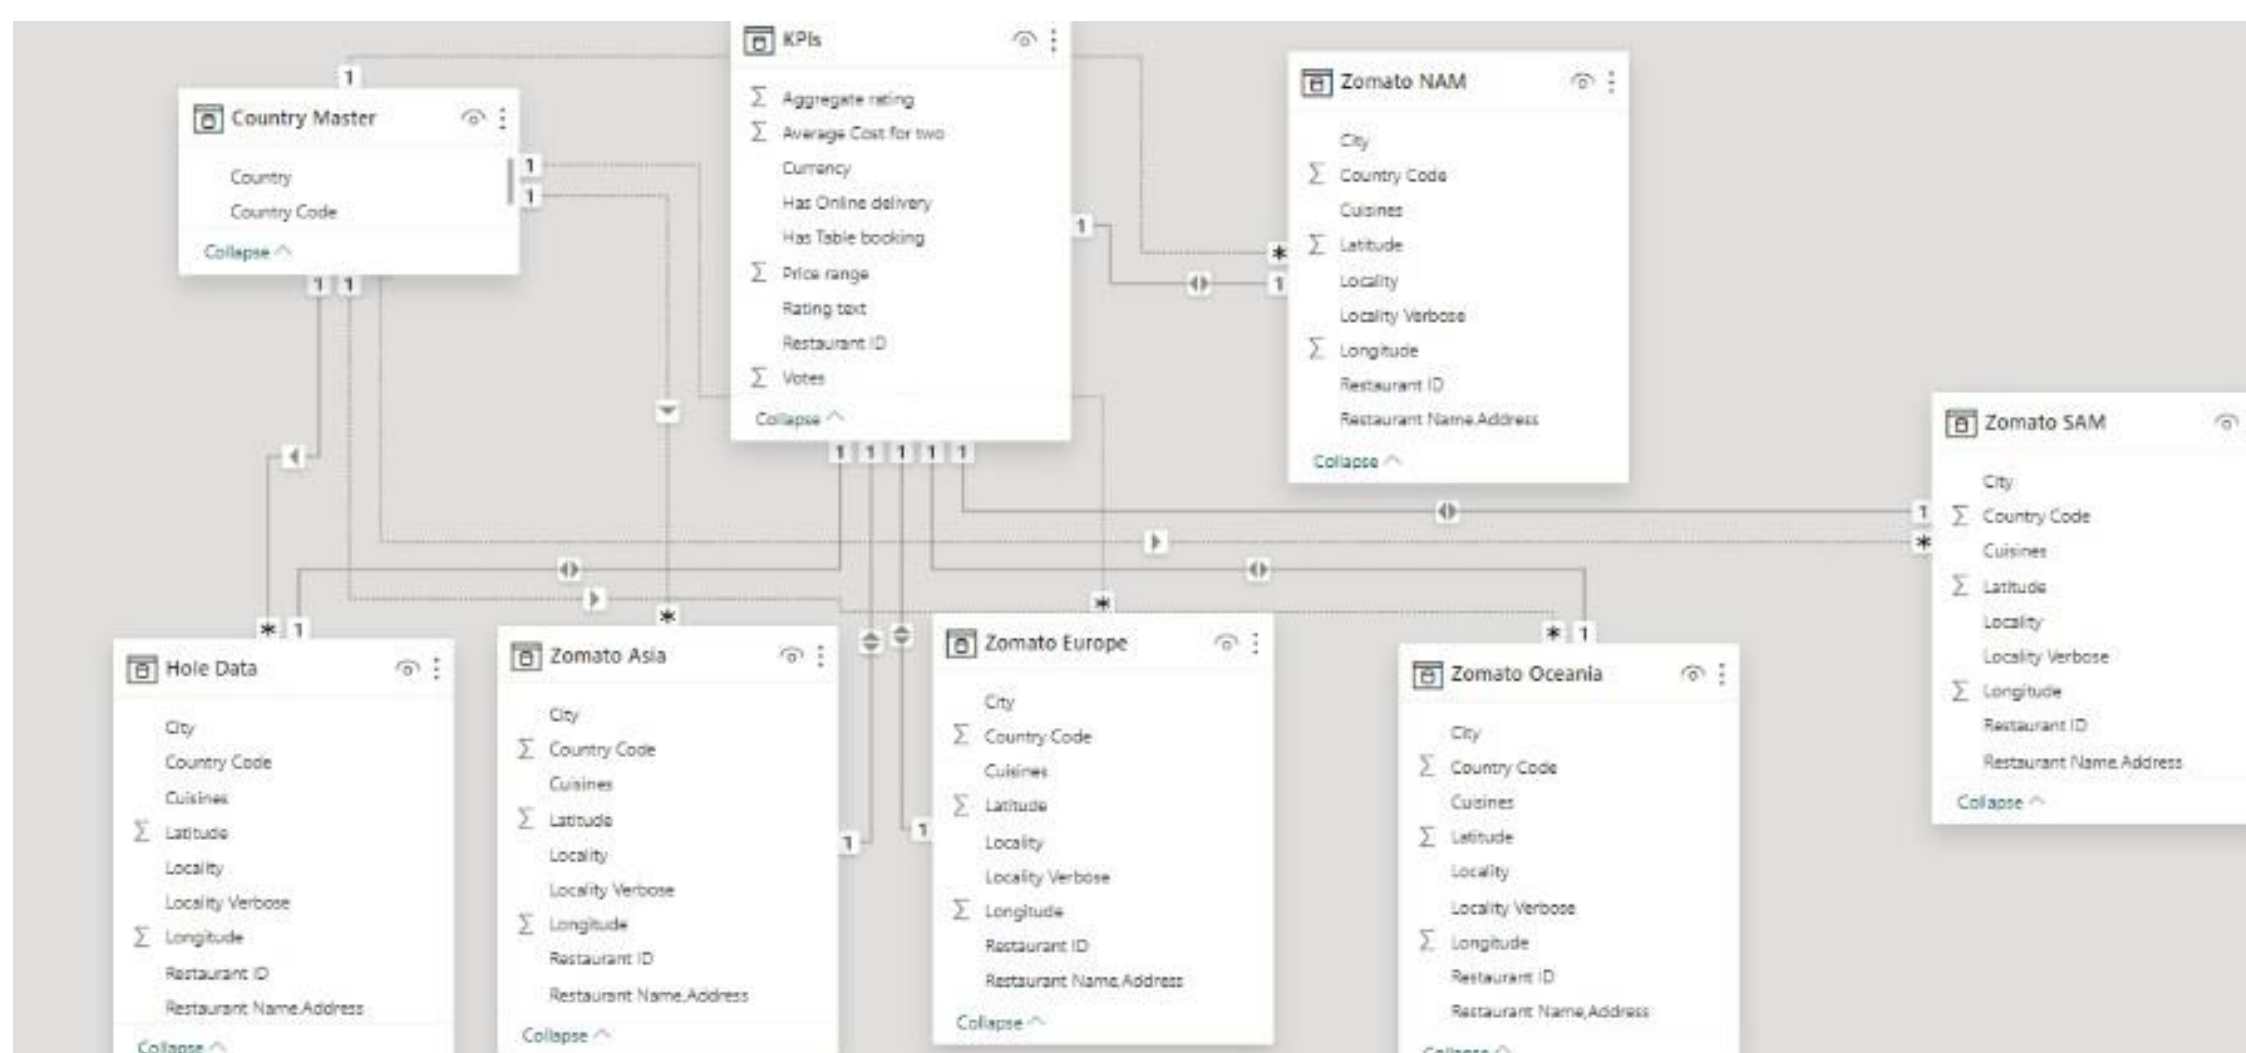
KPIs
$\sum$ Aggregate rating
$\sum$ Average Cost for two
Currency
Has Online delivery
Has Table booking
$\sum$ Price range
Rating text
Restaurant ID
$\sum$ Votes
Collapse

Country Master
Country
Country Code
Collapse

Zomato NAM
City
$\sum$ Country Code
Cuisines
$\sum$ Latitude
Locality
Locality Verbose
$\sum$ Longitude
Restaurant ID
Restaurant Name.Address
Collapse

Zomato SAM
City
$\sum$ Country Code
Cuisines
$\sum$ Latitude
Locality
Locality Verbose
$\sum$ Longitude
Restaurant ID
Restaurant Name.Address
Collapse

Hole Data
City
Country Code
Cuisines
$\sum$ Latitude
Locality
Locality Verbose
$\sum$ Longitude
Restaurant ID
Restaurant Name.Address
Collapse

Zomato Asia
City
$\sum$ Country Code
Cuisines
$\sum$ Latitude
Locality
Locality Verbose
$\sum$ Longitude
Restaurant ID
Restaurant Name.Address
Collapse

Zomato Europe
City
$\sum$ Country Code
Cuisines
$\sum$ Latitude
Locality
Locality Verbose
$\sum$ Longitude
Restaurant ID
Restaurant Name.Address
Collapse

Zomato Oceania
City
$\sum$ Country Code
Cuisines
$\sum$ Latitude
Locality
Locality Verbose
$\sum$ Longitude
Restaurant ID
Restaurant Name.Address
Collapse

1 1 1 1 1 1 1 1 1 1 1 1 1 1 1 1 1 1 * * * * * * *